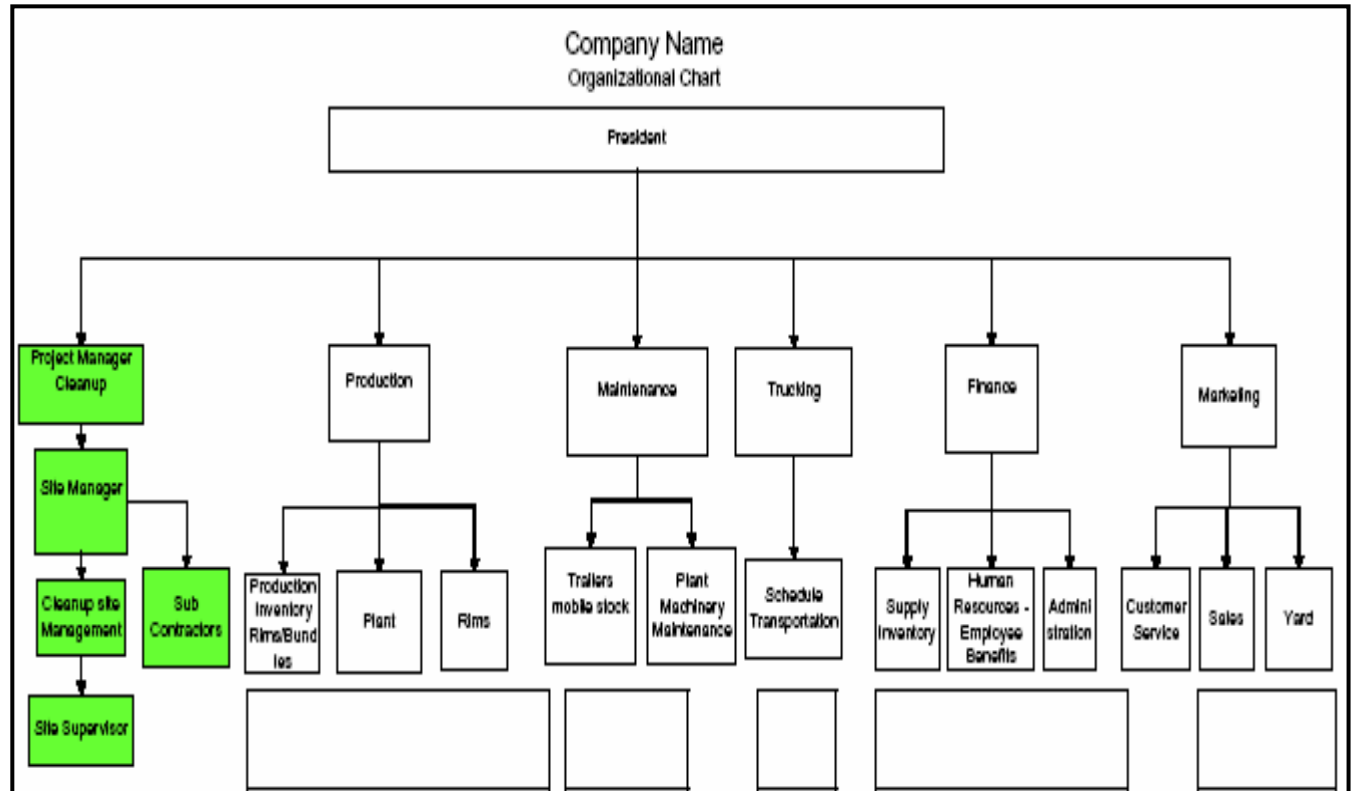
Company Name
Organizational Chart

President

Project Manager Cleanup

Site Manager

Cleanup site Management

Sub Contractors

Site Supervisor

Production

Production Inventory Rims/Bundles

Plant

Rims

Maintenance

Trailers mobile stock

Plant Machinery Maintenance

Trucking

Schedule Transportation

Finance

Supply Inventory

Human Resources - Employee Benefits

Administration

Marketing

Customer Service

Sales

Yard